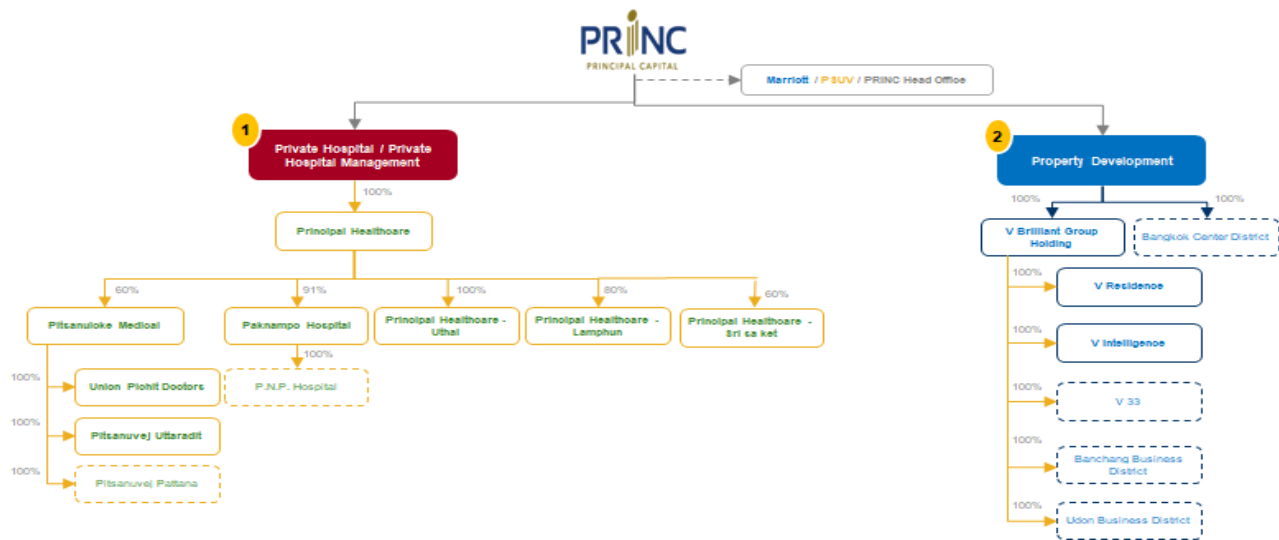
PRINC
PRINCIPAL CAPITAL

Marriott / PSUV / PRINC Head Office

1
Private Hospital / Private Hospital Management

100%

Principal Healthcare

60%
Pitsanuloke Medical

100%
Union Plohit Doctors

100%
Pitsanuvej Uttaradit

100%
Pitsanuvej Pattana

91%
Paknampo Hospital

100%
P.N.P. Hospital

100%
Principal Healthcare - Uthai

80%
Principal Healthcare - Lamphun

60%
Principal Healthcare - Sri sa ket

2
Property Development

100%
V Brilliant Group Holding

100%
Bangkok Center District

100%
V Residence

100%
V Intelligence

100%
V 33

100%
Banchang Business District

100%
Udon Business District